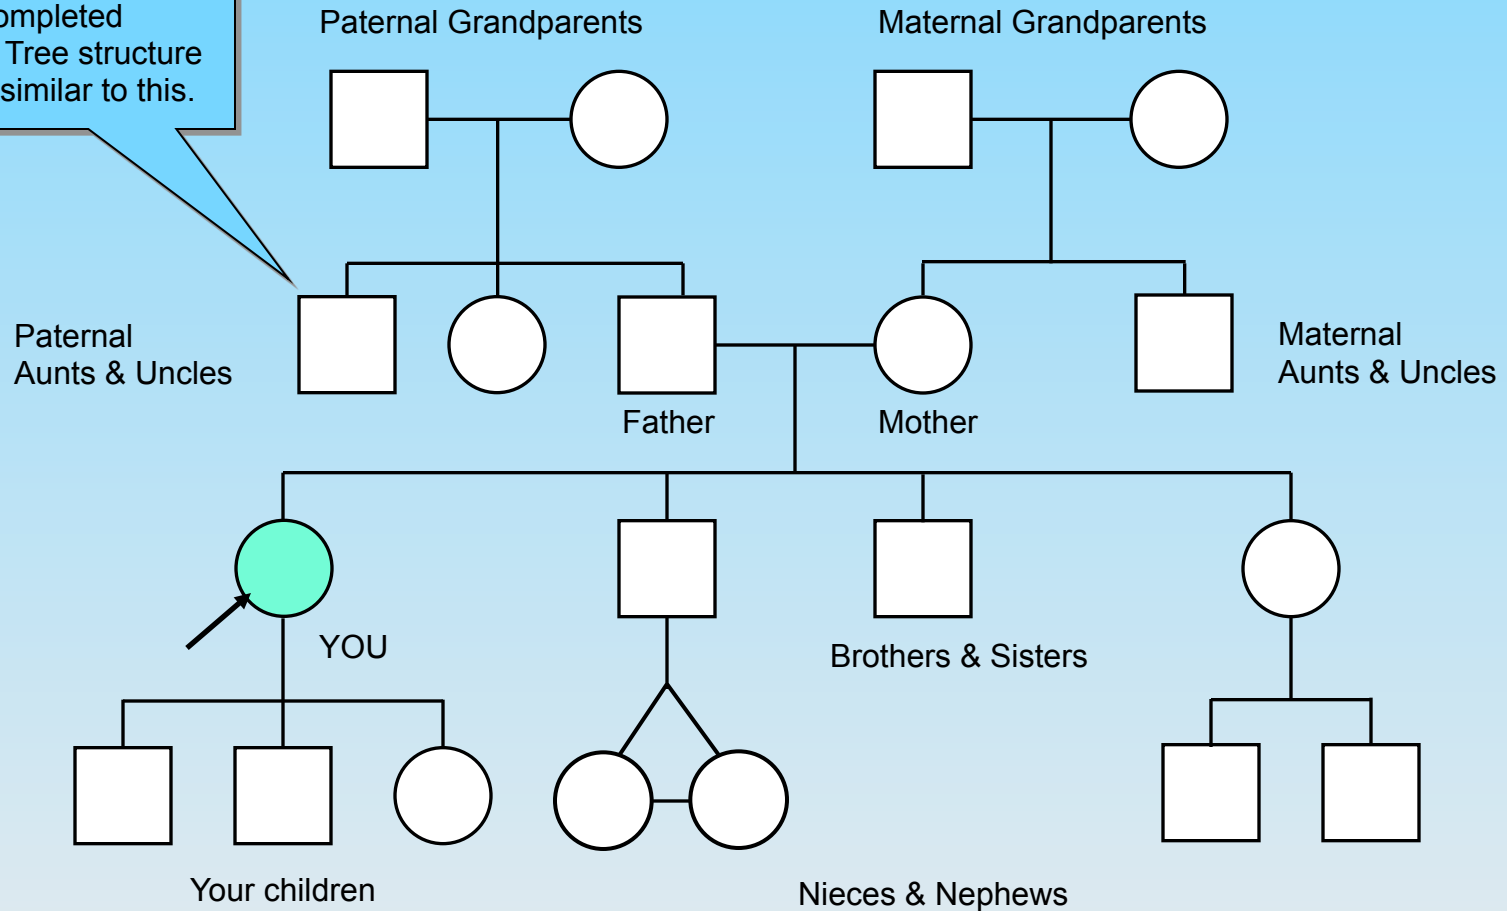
ompleted
Tree structure
similar to this.

Paternal Grandparents

Maternal Grandparents

Paternal
Aunts & Uncles

Father

Mother

Maternal
Aunts & Uncles

YOU

Brothers & Sisters

Your children

Nieces & Nephews